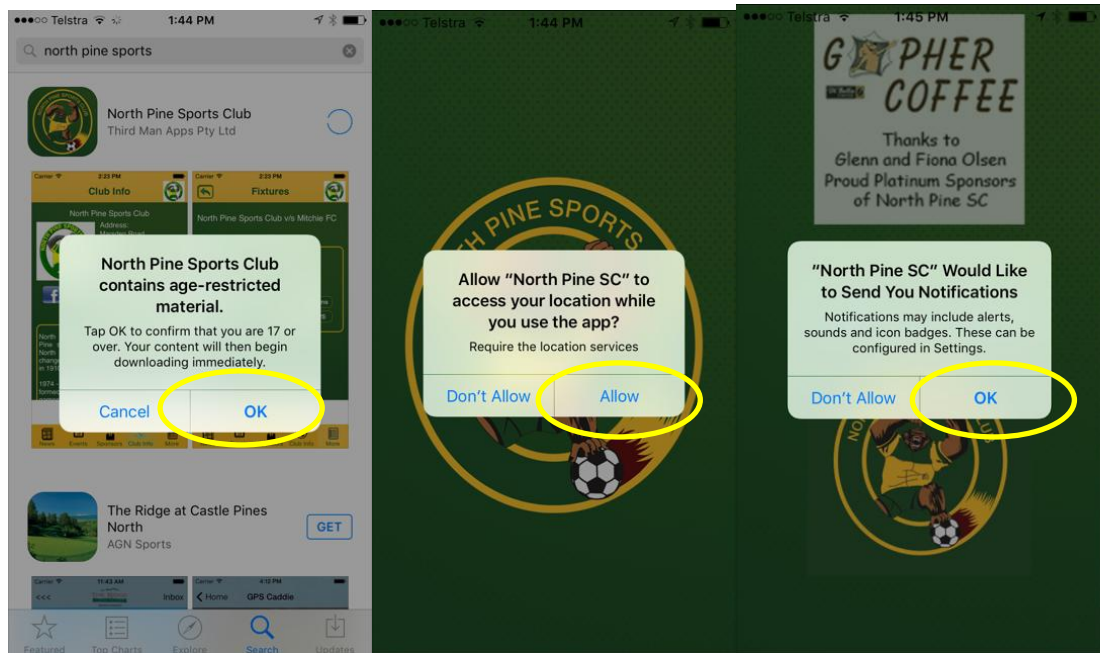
●●●○○ Telstra 1:44 PM

north pine sports

North Pine Sports Club
Third Man Apps Pty Ltd

Club Info

Fixtures

North Pine Sports Club

North Pine Sports Club v/s Mitchie FC

North Pine Sports Club contains age-restricted material.

Tap OK to confirm that you are 17 or over. Your content will then begin downloading immediately.

Cancel

OK

The Ridge at Castle Pines North
AGN Sports

GET

GPS Caddie

Featured Top Charts Explore Search Updates

●●●○○ Telstra 1:44 PM

PINE SPORTS

Allow "North Pine SC" to access your location while you use the app?

Require the location services

Don't Allow

Allow

●●●○○ Telstra 1:45 PM

GOPHER COFFEE

Thanks to Glenn and Fiona Olsen Proud Platinum Sponsors of North Pine SC

"North Pine SC" Would Like to Send You Notifications

Notifications may include alerts, sounds and icon badges. These can be configured in Settings.

Don't Allow

OK